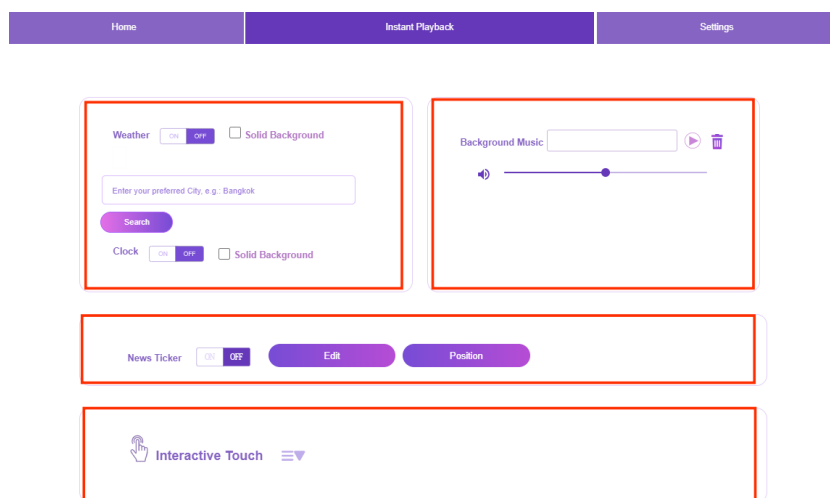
Home

Instant Playback

Settings

Weather ON OFF Solid Background

Enter your preferred City, e.g.: Bangkok

Search

Clock ON OFF Solid Background

Background Music

News Ticker ON OFF Edit Position

Interactive Touch